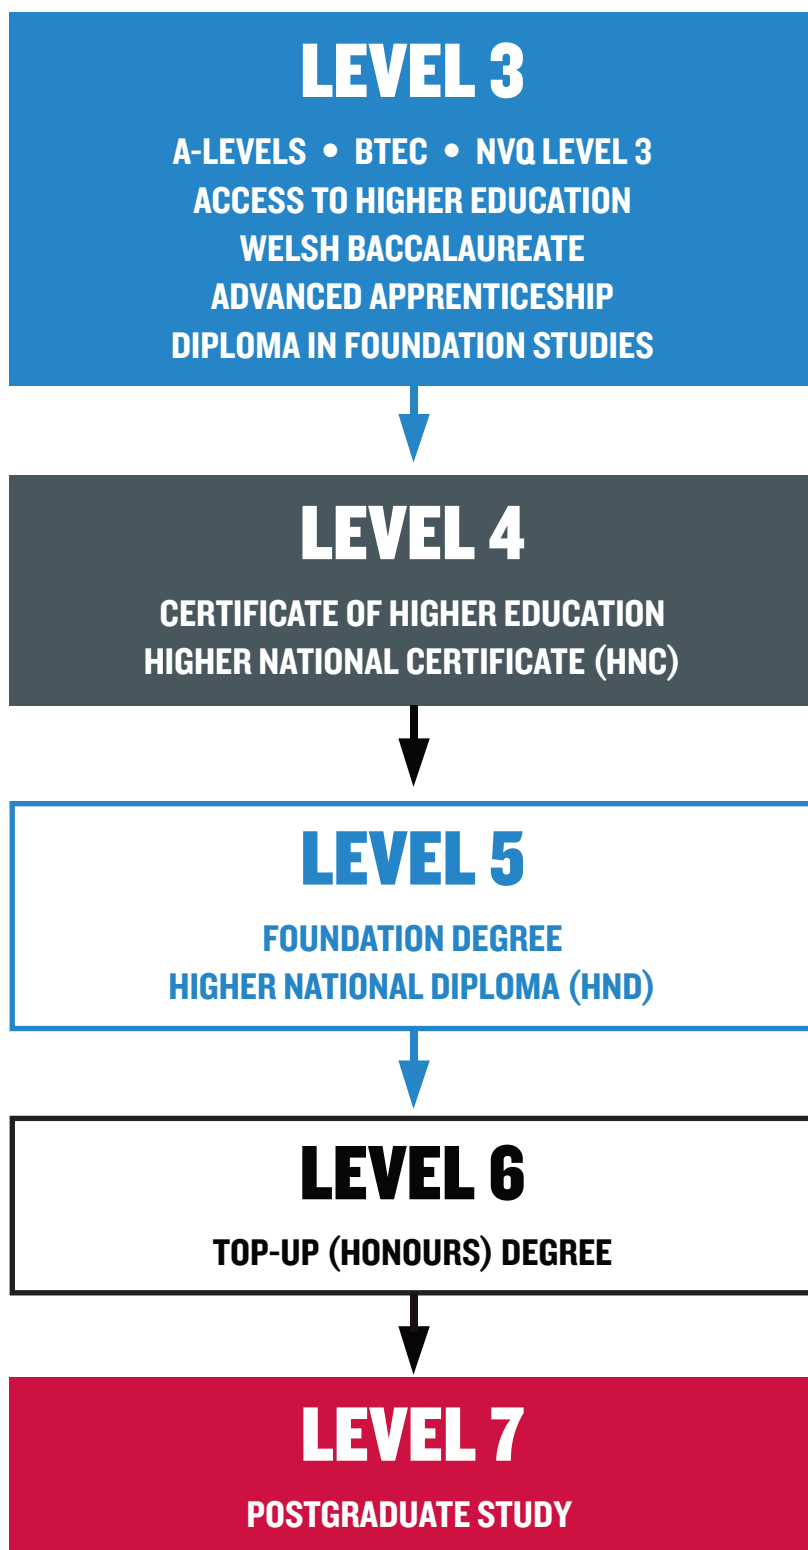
LEVEL 3

A-LEVELS • BTEC • NVQ LEVEL 3
ACCESS TO HIGHER EDUCATION
WELSH BACCALAUREATE
ADVANCED APPRENTICESHIP
DIPLOMA IN FOUNDATION STUDIES

LEVEL 4

CERTIFICATE OF HIGHER EDUCATION
HIGHER NATIONAL CERTIFICATE (HNC)

LEVEL 5

FOUNDATION DEGREE
HIGHER NATIONAL DIPLOMA (HND)

LEVEL 6

TOP-UP (HONOURS) DEGREE

LEVEL 7

POSTGRADUATE STUDY